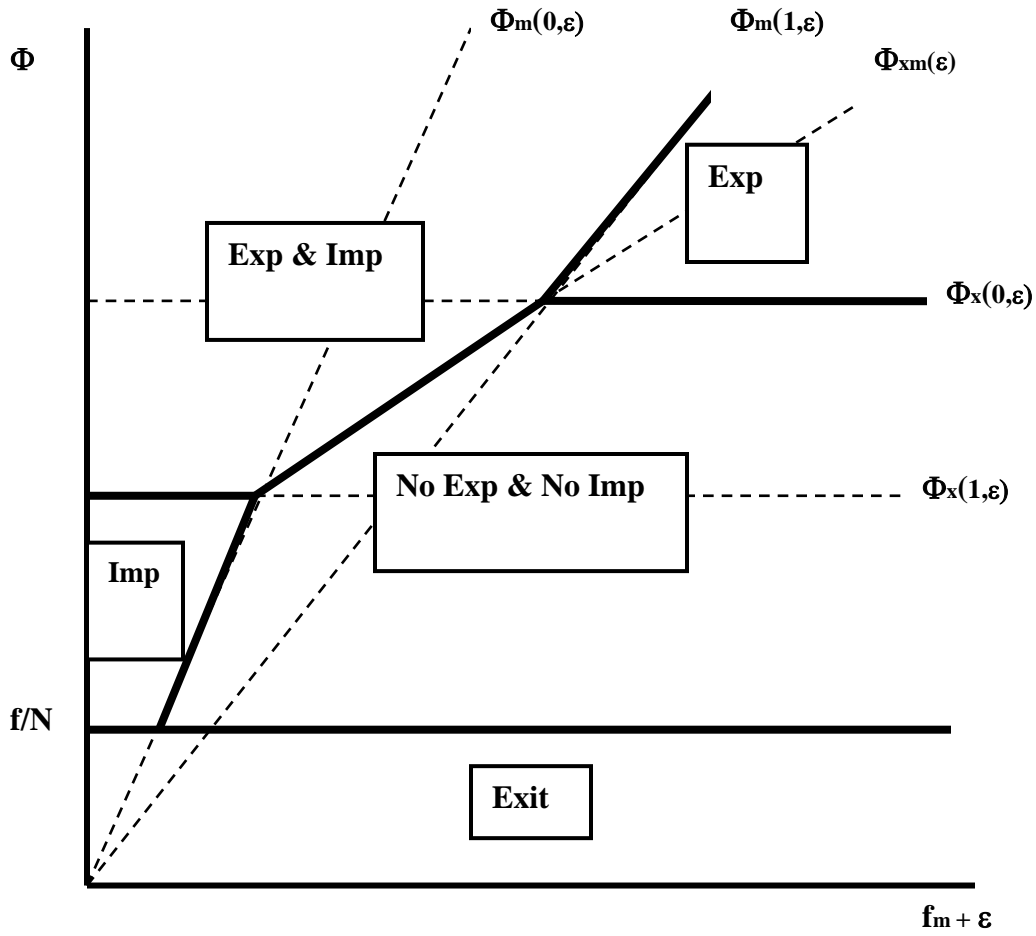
$\Phi$

$\Phi_m(0,\varepsilon)$

$\Phi_m(1,\varepsilon)$

$\Phi_{xm}(\varepsilon)$

Exp

Exp & Imp

$\Phi_x(0,\varepsilon)$

No Exp & No Imp

$\Phi_x(1,\varepsilon)$

Imp

f/N

Exit

$f_m + \varepsilon$